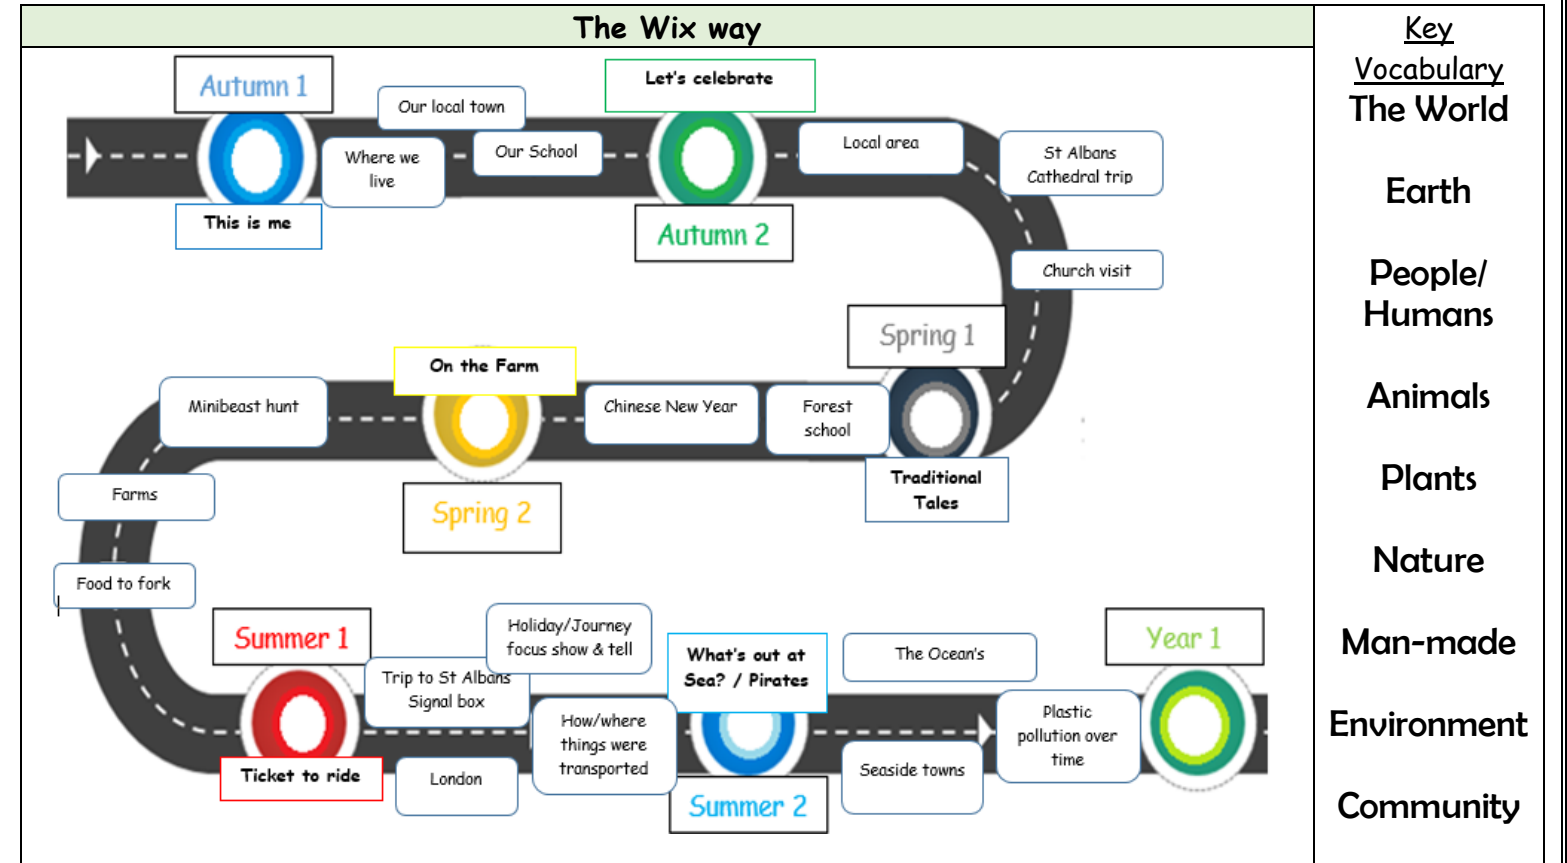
The Wix way

Autumn 1

This is me

Where we live

Our local town

Our School

Let's celebrate

Autumn 2

Local area

St Albans Cathedral trip

Church visit

Spring 1

Forest school

Traditional Tales

Chinese New Year

On the Farm

Spring 2

Minibeast hunt

Farms

Food to fork

Summer 1

Ticket to ride

Trip to St Albans Signal box

London

Holiday/Journey focus show & tell

How/where things were transported

What's out at Sea? / Pirates

Summer 2

The Ocean's

Seaside towns

Plastic pollution over time

Year 1

Key Vocabulary

The World

Earth

People/ Humans

Animals

Plants

Nature

Man-made

Environment

Community